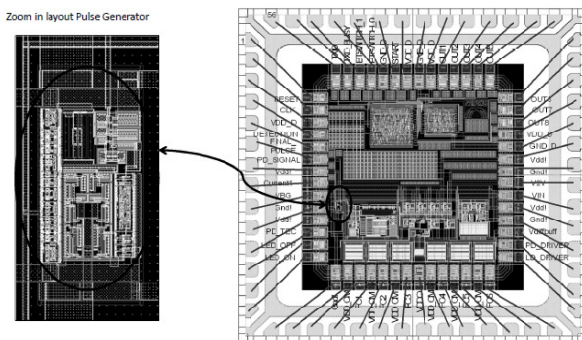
Zoom in layout Pulse Generator

56

RESET
OUT
VDD_D
DETECTION
FINAL
PULSE
PD_SIGNAL
Vddl
Current
VBG
Gndl
Vddl
PD_TEC
LED_OFF
LED_ON

OUT3
INPUT
OUT5
VDD_S
GND_D
Vddl
Gndl
VEV
VIN
Vddl
Gndl
Voutbuff
PD_DRIVER
LD_DRIVER